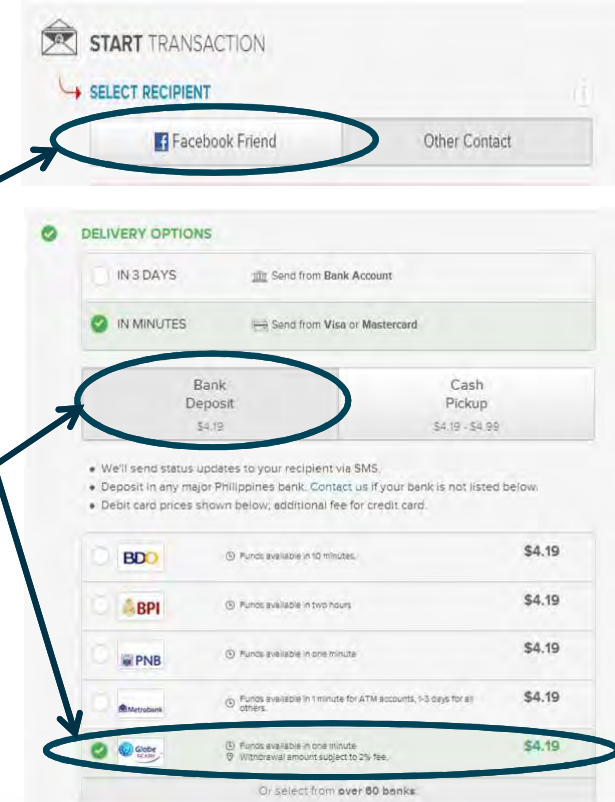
START TRANSACTION

SELECT RECIPIENT

Facebook Friend

Other Contact

DELIVERY OPTIONS

IN 3 DAYS Send from Bank Account

IN MINUTES Send from Visa or Mastercard

Bank Deposit $4.19

Cash Pickup $4.19 - $4.99

• We'll send status updates to your recipient via SMS.
• Deposit in any major Philippines bank. Contact us if your bank is not listed below.
• Debit card prices shown below; additional fee for credit card.

| | | |
|---|---|---|
| BDO | Funds available in 10 minutes. | $4.19 |
| BPI | Funds available in two hours | $4.19 |
| PNB | Funds available in one minute | $4.19 |
| Metrobank | Funds available in 1 minute for ATM accounts, 1-3 days for all others. | $4.19 |
| Globe GCASH | Funds available in one minute<br>Withdrawal amount subject to 2% fee. | $4.19 |

Or select from over 80 banks.